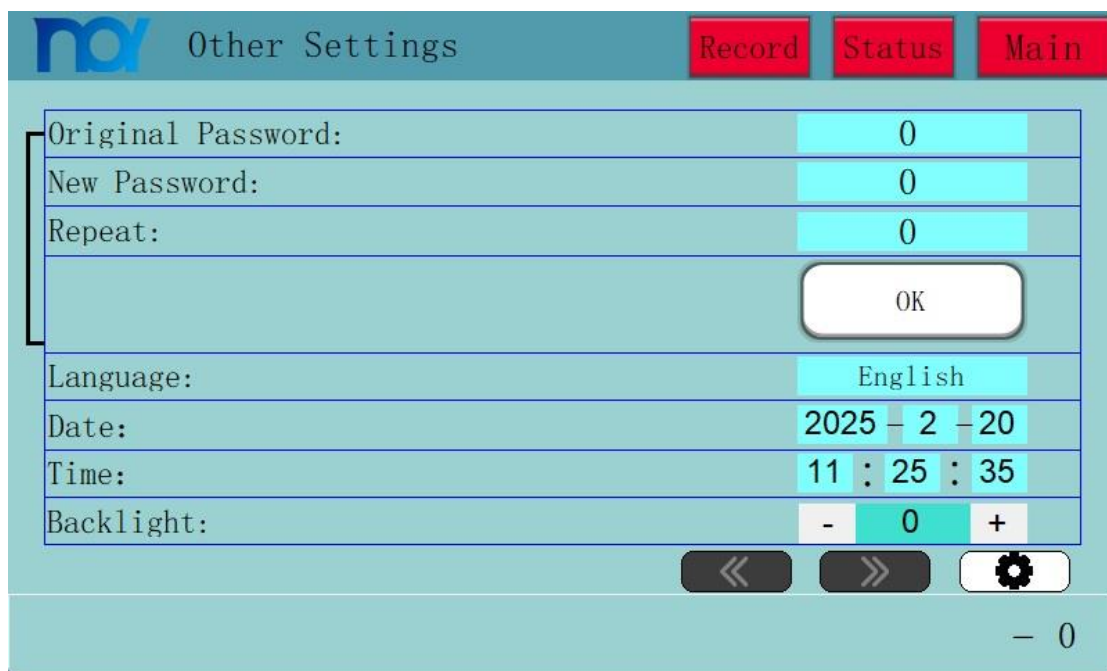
Other Settings

Record Status Main

| | |
|---|---|
| Original Password: | 0 |
| New Password: | 0 |
| Repeat: | 0 |
| | OK |
| Language: | English |
| Date: | 2025 - 2 - 20 |
| Time: | 11 : 25 : 35 |
| Backlight: | - 0 + |

« »

— 0